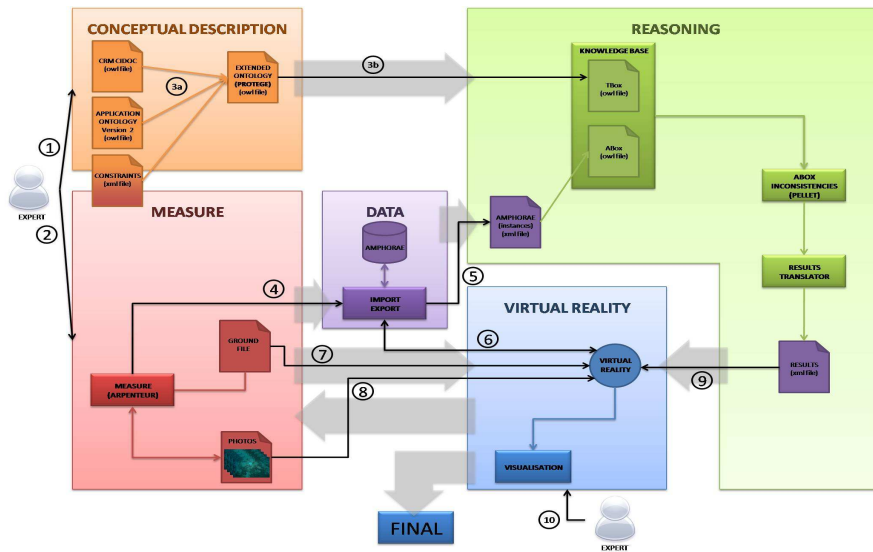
CONCEPTUAL DESCRIPTION

CRM CIDOC (owl file)

APPLICATION ONTOLOGY Version 2 (owl file)

CONSTRAINTS (xml file)

3a

EXTENDED ONTOLOGY (PROTEGE) (owl file)

3b

REASONING

KNOWLEDGE BASE

TBox (owl file)

ABox (owl file)

ABOX INCONSISTENCIES (PELLET)

RESULTS TRANSLATOR

RESULTS (xml file)

1

2

EXPERT

MEASURE

DATA

AMPHORAE

AMPHORAE (instances) (xml file)

4

5

IMPORT EXPORT

VIRTUAL REALITY

6

GROUND FILE

7

VIRTUAL REALITY

9

MEASURE (ARPENTEUR)

8

PHOTOS

VISUALISATION

FINAL

10

EXPERT